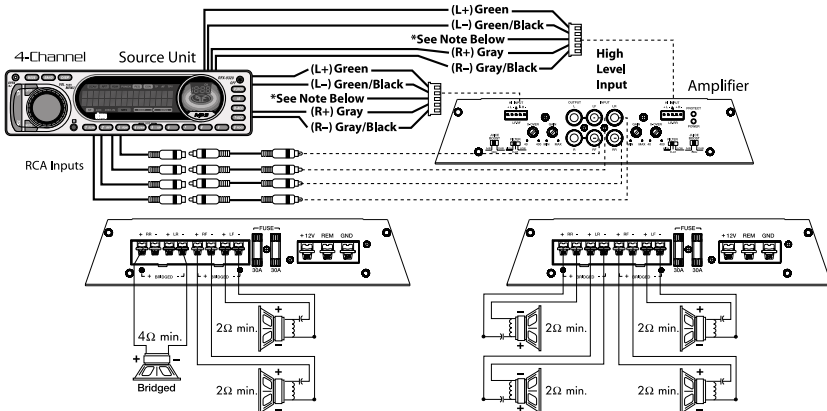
(L+) Green
(L–) Green/Black
*See Note Below
(R+) Gray
(R–) Gray/Black
High Level Input

4-Channel
Source Unit

(L+) Green
(L–) Green/Black
*See Note Below
(R+) Gray
(R–) Gray/Black

Amplifier

RCA Inputs

FUSE
30A 30A
+12V REM GND
BRIDGED
$4\Omega$ min.
Bridged
$2\Omega$ min.
$2\Omega$ min.

FUSE
30A 30A
+12V REM GND
$2\Omega$ min.
$2\Omega$ min.
$2\Omega$ min.
$2\Omega$ min.